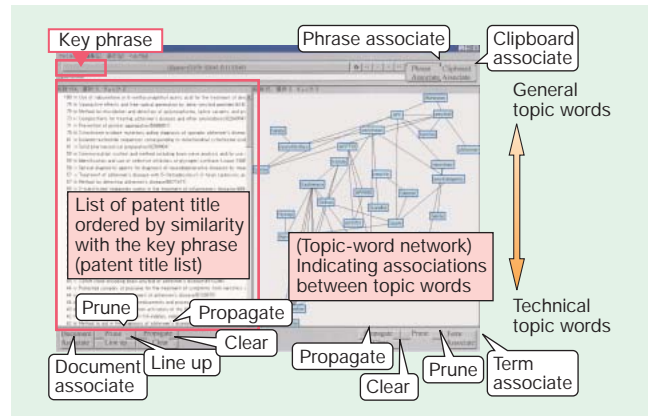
Key phrase

Phrase associate

Clipboard associate

General topic words

List of patent title ordered by similarity with the key phrase (patent title list)

(Topic-word network) Indicating associations between topic words

Technical topic words

Prune

Propagate

Clear

Line up

Document associate

Propagate

Clear

Prune

Term associate